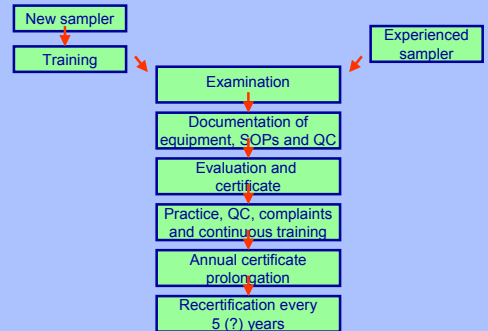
New sampler

Training

Experienced sampler

Examination

Documentation of equipment, SOPs and QC

Evaluation and certificate

Practice, QC, complaints and continuous training

Annual certificate prolongation

Recertification every 5 (?) years